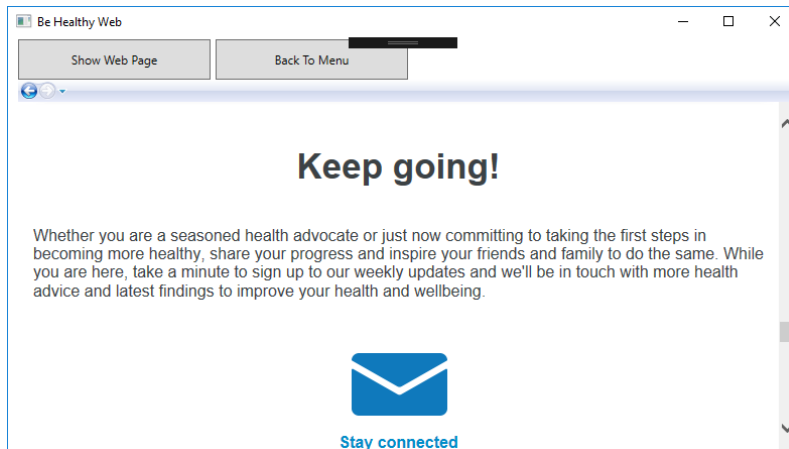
Be Healthy Web

Show Web Page

Back To Menu

Keep going!

Whether you are a seasoned health advocate or just now committing to taking the first steps in becoming more healthy, share your progress and inspire your friends and family to do the same. While you are here, take a minute to sign up to our weekly updates and we'll be in touch with more health advice and latest findings to improve your health and wellbeing.

Stay connected